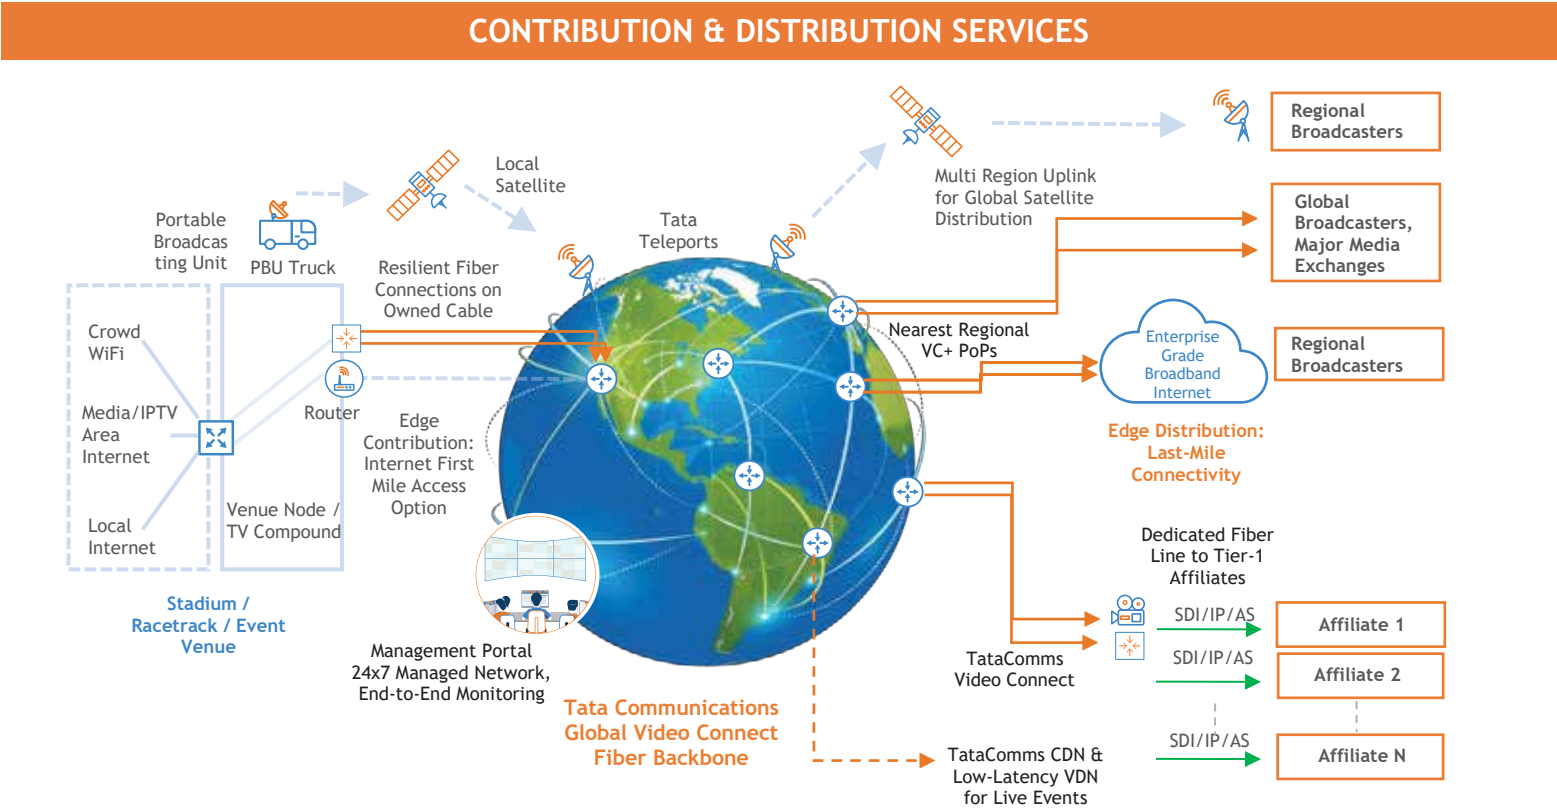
CONTRIBUTION & DISTRIBUTION SERVICES

Regional Broadcasters

Multi Region Uplink for Global Satellite Distribution

Local Satellite

Portable Broadcasting Unit

PBU Truck

Tata Teleports

Global Broadcasters, Major Media Exchanges

Resilient Fiber Connections on Owned Cable

Crowd WiFi

Media/IPTV Area Internet

Local Internet

Router

Edge Contribution: Internet First Mile Access Option

Venue Node / TV Compound

Nearest Regional VC+ PoPs

Enterprise Grade Broadband Internet

Regional Broadcasters

Edge Distribution: Last-Mile Connectivity

Stadium / Racetrack / Event Venue

Dedicated Fiber Line to Tier-1 Affiliates

SDI/IP/AS

Affiliate 1

SDI/IP/AS

Affiliate 2

SDI/IP/AS

Affiliate N

Management Portal 24x7 Managed Network, End-to-End Monitoring

TataComms Video Connect

Tata Communications Global Video Connect Fiber Backbone

TataComms CDN & Low-Latency VDN for Live Events